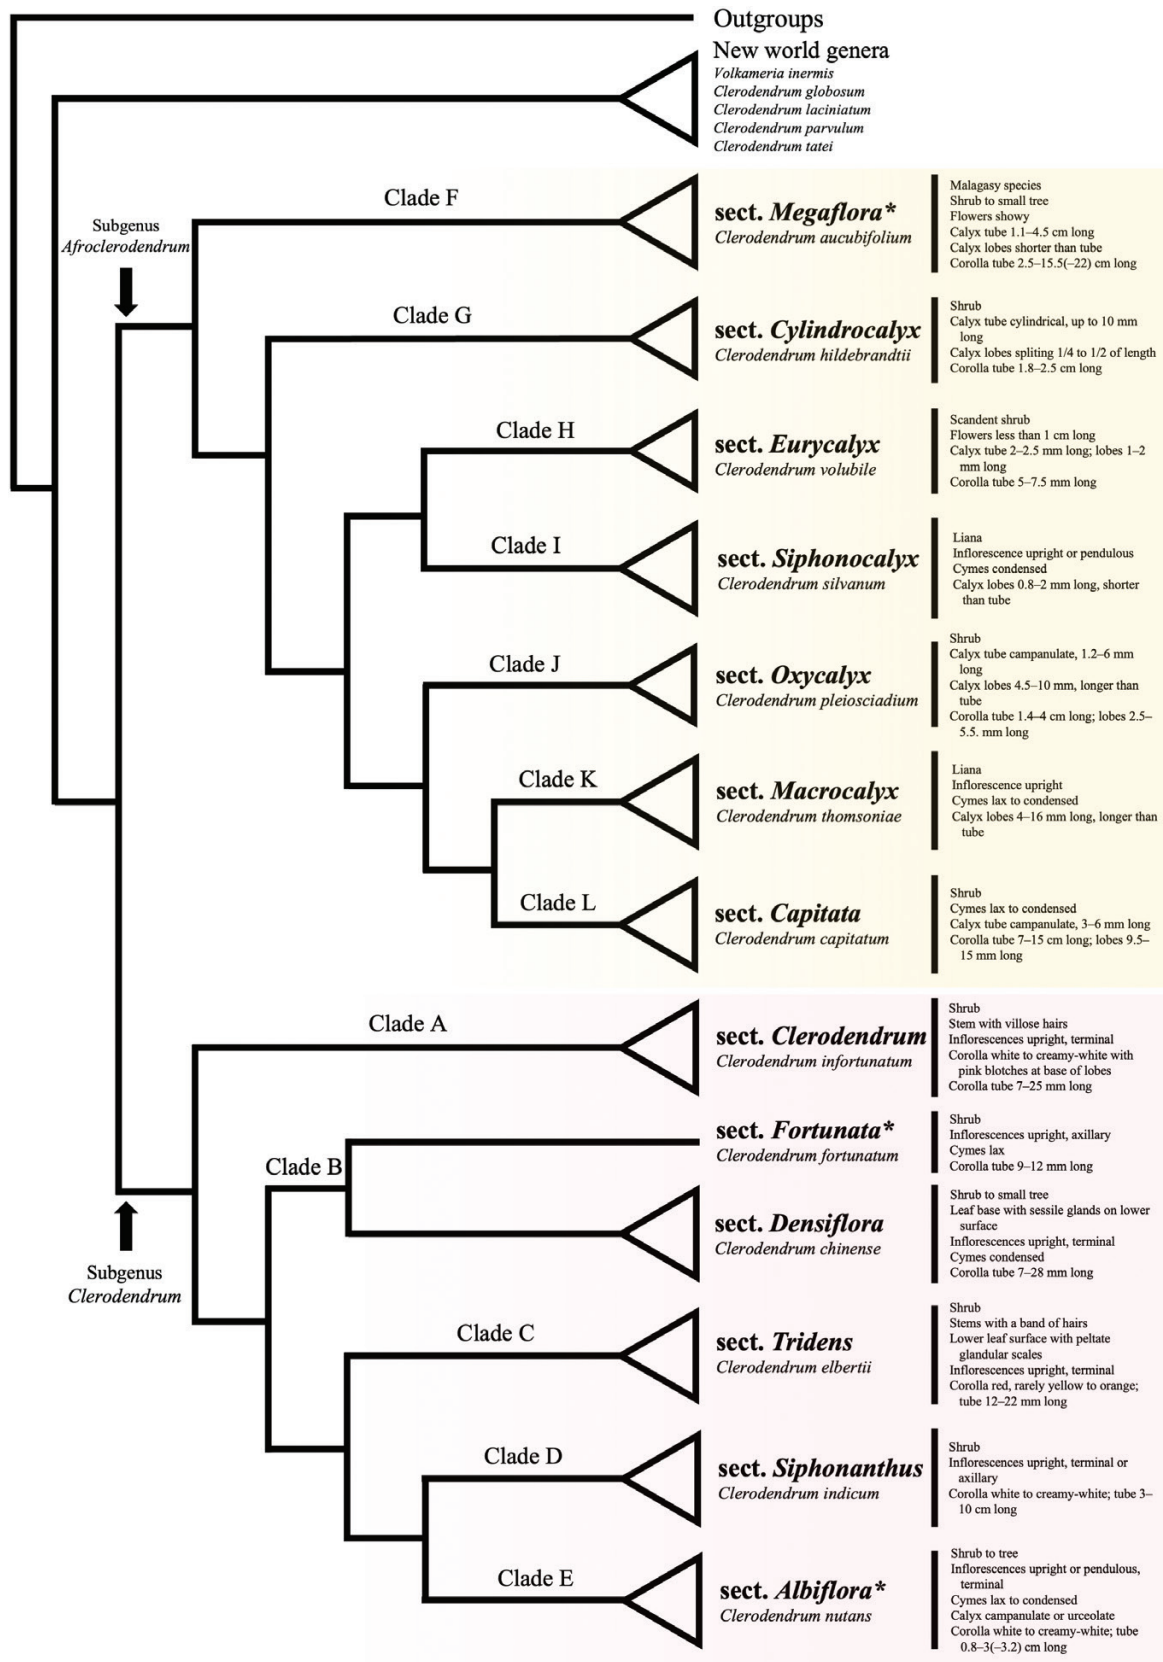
Outgroups

New world genera
*Volkameria inermis*
*Clerodendrum globosum*
*Clerodendrum laciniatum*
*Clerodendrum parvulum*
*Clerodendrum tatei*

Subgenus *Afroclerodendrum*

Clade F
sect. *Megaflora\**
*Clerodendrum aucubifolium*
Malagasy species
Shrub to small tree
Flowers showy
Calyx tube 1.1–4.5 cm long
Calyx lobes shorter than tube
Corolla tube 2.5–15.5(–22) cm long

Clade G
sect. *Cylindrocalyx*
*Clerodendrum hildebrandtii*
Shrub
Calyx tube cylindrical, up to 10 mm long
Calyx lobes spliting 1/4 to 1/2 of length
Corolla tube 1.8–2.5 cm long

Clade H
sect. *Eurycalyx*
*Clerodendrum volubile*
Scandent shrub
Flowers less than 1 cm long
Calyx tube 2–2.5 mm long; lobes 1–2 mm long
Corolla tube 5–7.5 mm long

Clade I
sect. *Siphonocalyx*
*Clerodendrum silvanum*
Liana
Inflorescence upright or pendulous
Cymes condensed
Calyx lobes 0.8–2 mm long, shorter than tube

Clade J
sect. *Oxycalyx*
*Clerodendrum pleiosciadium*
Shrub
Calyx tube campanulate, 1.2–6 mm long
Calyx lobes 4.5–10 mm, longer than tube
Corolla tube 1.4–4 cm long; lobes 2.5–5.5. mm long

Clade K
sect. *Macrocalyx*
*Clerodendrum thomsoniae*
Liana
Inflorescence upright
Cymes lax to condensed
Calyx lobes 4–16 mm long, longer than tube

Clade L
sect. *Capitata*
*Clerodendrum capitatum*
Shrub
Cymes lax to condensed
Calyx tube campanulate, 3–6 mm long
Corolla tube 7–15 cm long; lobes 9.5–15 mm long

Clade A
sect. *Clerodendrum*
*Clerodendrum infortunatum*
Shrub
Stem with villose hairs
Inflorescences upright, terminal
Corolla white to creamy-white with pink blotches at base of lobes
Corolla tube 7–25 mm long

Clade B
sect. *Fortunata\**
*Clerodendrum fortunatum*
Shrub
Inflorescences upright, axillary
Cymes lax
Corolla tube 9–12 mm long

sect. *Densiflora*
*Clerodendrum chinense*
Shrub to small tree
Leaf base with sessile glands on lower surface
Inflorescences upright, terminal
Cymes condensed
Corolla tube 7–28 mm long

Subgenus *Clerodendrum*

Clade C
sect. *Tridens*
*Clerodendrum elbertii*
Shrub
Stems with a band of hairs
Lower leaf surface with peltate glandular scales
Inflorescences upright, terminal
Corolla red, rarely yellow to orange; tube 12–22 mm long

Clade D
sect. *Siphonanthus*
*Clerodendrum indicum*
Shrub
Inflorescences upright, terminal or axillary
Corolla white to creamy-white; tube 3–10 cm long

Clade E
sect. *Albiflora\**
*Clerodendrum nutans*
Shrub to tree
Inflorescences upright or pendulous, terminal
Cymes lax to condensed
Calyx campanulate or urceolate
Corolla white to creamy-white; tube 0.8–3(–3.2) cm long